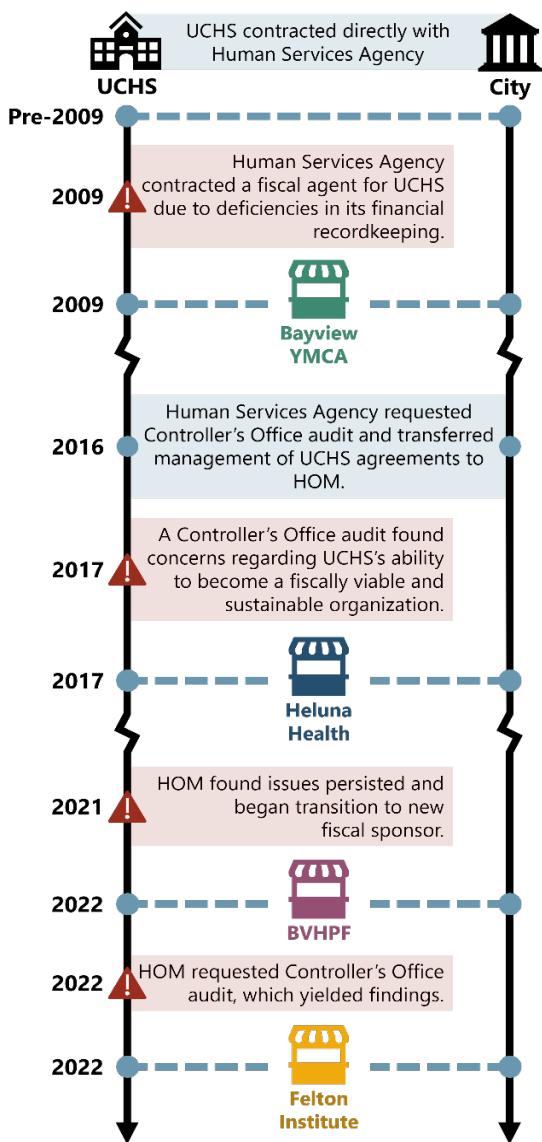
UCHS contracted directly with Human Services Agency

UCHS

City

Pre-2009

2009

Human Services Agency contracted a fiscal agent for UCHS due to deficiencies in its financial recordkeeping.

2009

Bayview YMCA

2016

Human Services Agency requested Controller's Office audit and transferred management of UCHS agreements to HOM.

2017

A Controller's Office audit found concerns regarding UCHS's ability to become a fiscally viable and sustainable organization.

2017

Heluna Health

2021

HOM found issues persisted and began transition to new fiscal sponsor.

2022

BVHPF

2022

HOM requested Controller's Office audit, which yielded findings.

2022

Felton Institute